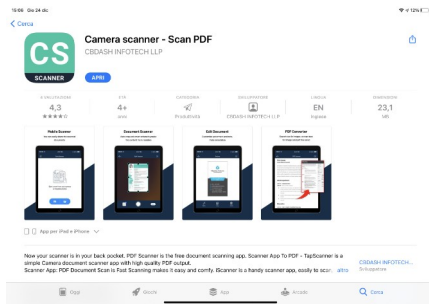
15:06 Gio 24 dic

12%

< Cerca

CS
SCANNER

Camera scanner - Scan PDF

CBDASH INFOTECH LLP

APRI

8 VALUTAZIONI
4,3
★★★★☆

ETÀ
4+
anni

CATEGORIA
Produttività

SVILUPPATORE
CBDASH INFOTECH LLP

LINGUA
EN
Inglese

DIMENSIONI
23,1
MB

Mobile Scanner

Document Scanner

Edit Document

PDF Converter

App per iPad e iPhone

Now your scanner is in your back pocket. PDF Scanner is the free document scanning app. Scanner App To PDF - TapScanner is a simple Camera document scanner app with high quality PDF output.
Scanner App: PDF Document Scan is Fast Scanning makes it easy and comfy. iScanner is a handy scanner app, easily to scan altro

CBDASH INFOTECH...
Sviluppatore

Oggi

Giochi

App

Arcade

Cerca